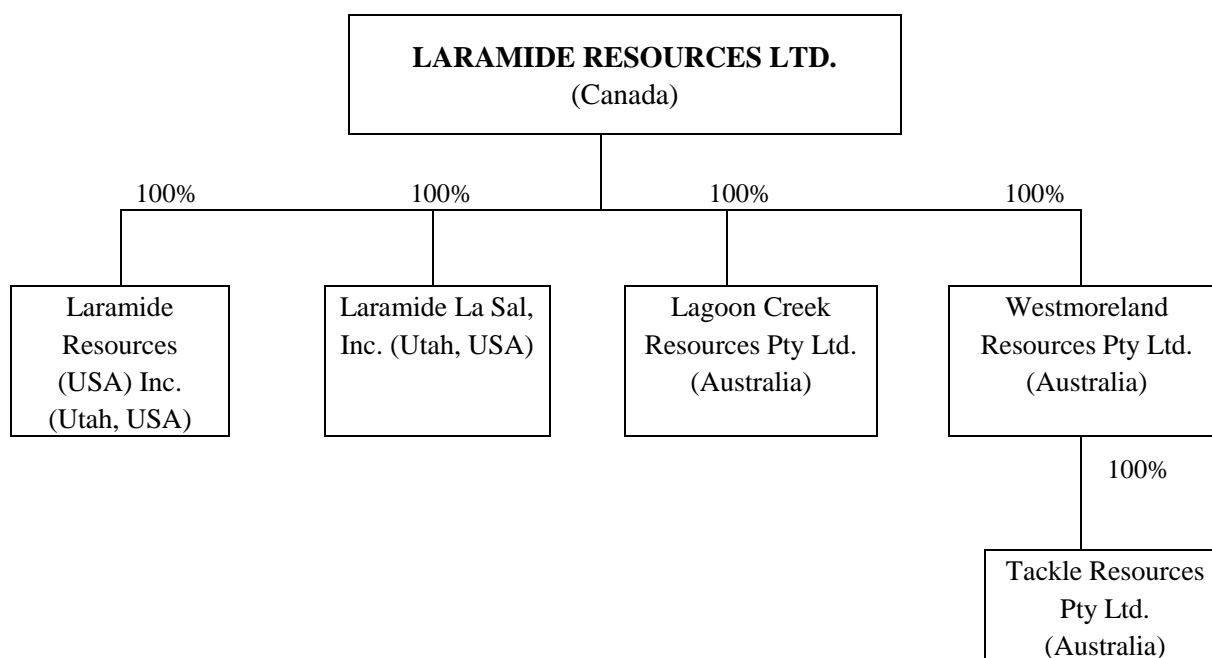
**LARAMIDE RESOURCES LTD.**
(Canada)

100%

100%

100%

100%

Laramide Resources (USA) Inc. (Utah, USA)

Laramide La Sal, Inc. (Utah, USA)

Lagoon Creek Resources Pty Ltd. (Australia)

Westmoreland Resources Pty Ltd. (Australia)

100%

Tackle Resources Pty Ltd. (Australia)